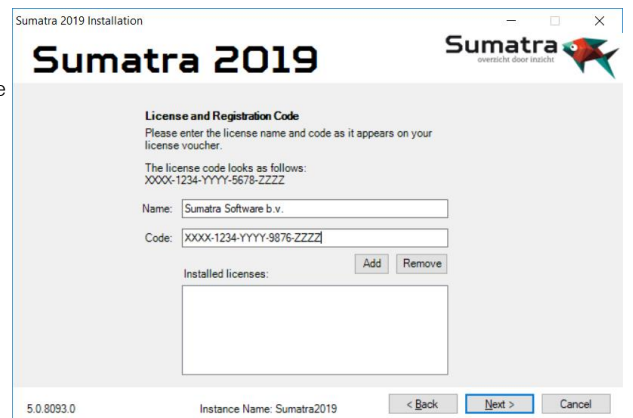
Sumatra 2019 Installation

Sumatra 2019

Sumatra
overzicht door inzicht

License and Registration Code
Please enter the license name and code as it appears on your license voucher.

The license code looks as follows:
XXXX-1234-YYYY-5678-ZZZZ

Name: Sumatra Software b.v.

Code: XXXX-1234-YYYY-9876-ZZZZ

Add Remove

Installed licenses:

5.0.8093.0

Instance Name: Sumatra2019

< Back Next > Cancel